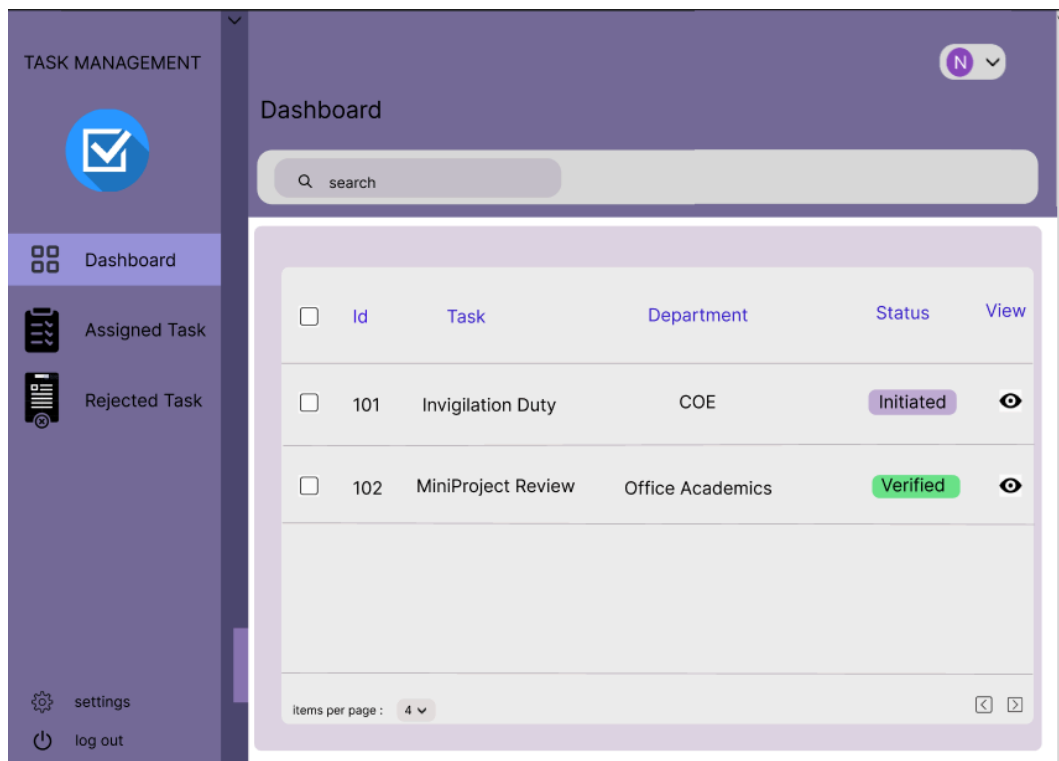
TASK MANAGEMENT

Dashboard

Assigned Task

Rejected Task

settings

log out

N

Dashboard

search

| Id | Task | Department | Status | View |
|---|---|---|---|---|
| 101 | Invigilation Duty | COE | Initiated | |
| 102 | MiniProject Review | Office Academics | Verified | |

items per page : 4